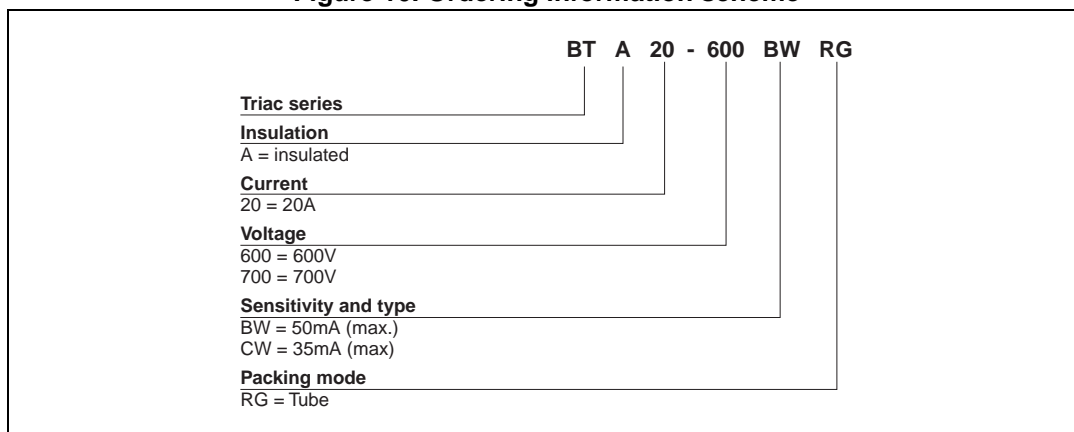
Figure 16. Ordering information scheme

BT A 20 - 600 BW RG

Triac series

Insulation
A = insulated

Current
20 = 20A

Voltage
600 = 600V
700 = 700V

Sensitivity and type
BW = 50mA (max.)
CW = 35mA (max)

Packing mode
RG = Tube